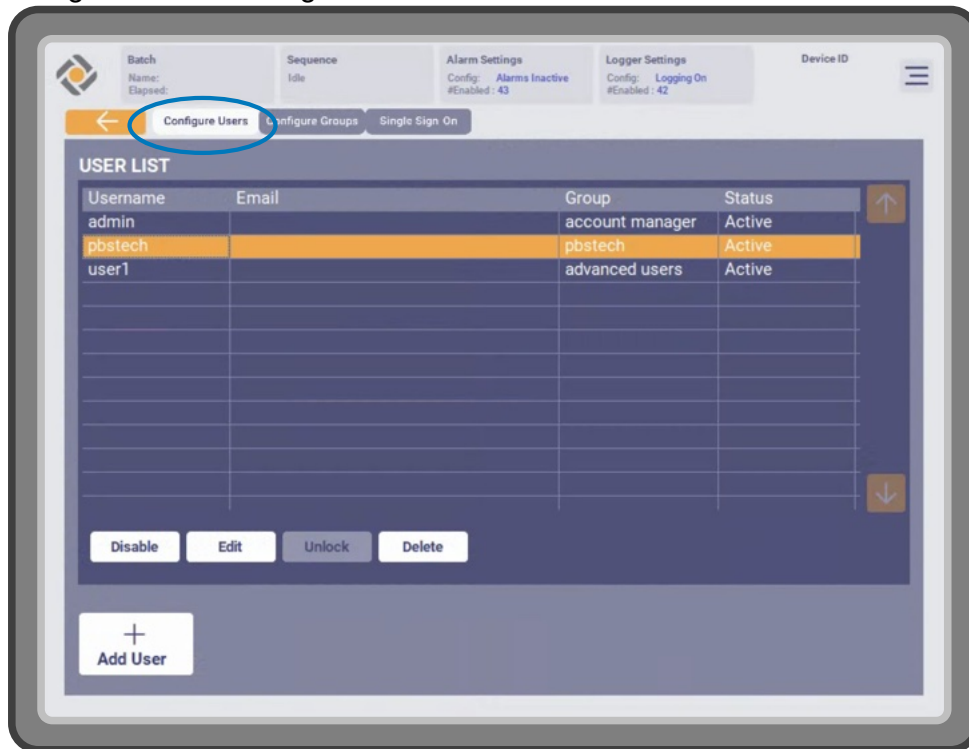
Batch
Name:
Elapsed:

Sequence
Idle

Alarm Settings
Config: Alarms Inactive
#Enabled : 43

Logger Settings
Config: Logging On
#Enabled : 42

Device ID

Configure Users | Configure Groups | Single Sign On

USER LIST

| Username | Email | Group | Status |
|---|---|---|---|
| admin | | account manager | Active |
| pbstech | | pbstech | Active |
| user1 | | advanced users | Active |

Disable Edit Unlock Delete

+
Add User